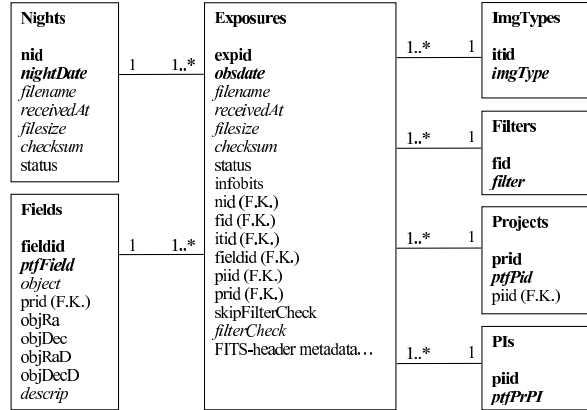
Nights

nid
nightDate
filename
receivedAt
filesize
checksum
status

1 1..*

Exposures

expid
obsdate
filename
receivedAt
filesize
checksum
status
infobits
nid (F.K.)
fid (F.K.)
itid (F.K.)
fieldid (F.K.)
piid (F.K.)
prid (F.K.)
skipFilterCheck
filterCheck
FITS-header metadata…

1..* 1

ImgTypes

itid
imgType

1..* 1

Filters

fid
filter

Fields

fieldid
ptfField
object
prid (F.K.)
objRa
objDec
objRaD
objDecD
descrip

1 1..*

1..* 1

Projects

prid
ptfPid
piid (F.K.)

1..* 1

PIs

piid
ptfPrPI